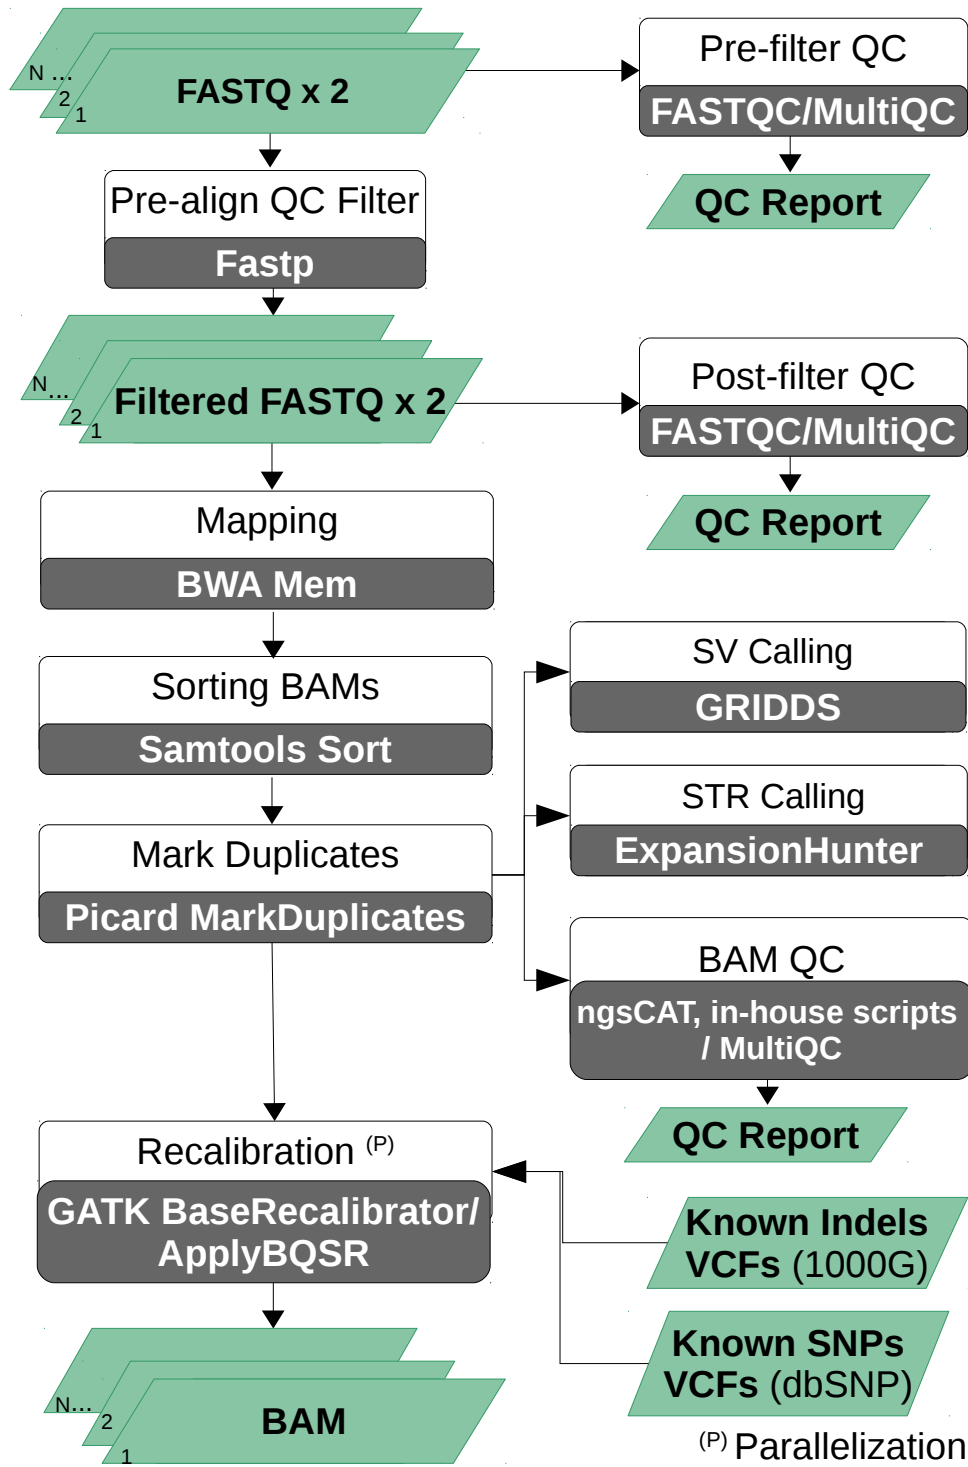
N ...
2
1
FASTQ x 2

Pre-filter QC
FASTQC/MultiQC

QC Report

Pre-align QC Filter
Fastp

N...
2
1
Filtered FASTQ x 2

Post-filter QC
FASTQC/MultiQC

QC Report

Mapping
BWA Mem

Sorting BAMs
Samtools Sort

Mark Duplicates
Picard MarkDuplicates

SV Calling
GRIDDS

STR Calling
ExpansionHunter

BAM QC
ngsCAT, in-house scripts / MultiQC

QC Report

Recalibration $^{(P)}$
GATK BaseRecalibrator/ ApplyBQSR

Known Indels VCFs (1000G)

Known SNPs VCFs (dbSNP)

N...
2
1
BAM

$^{(P)}$ Parallelization